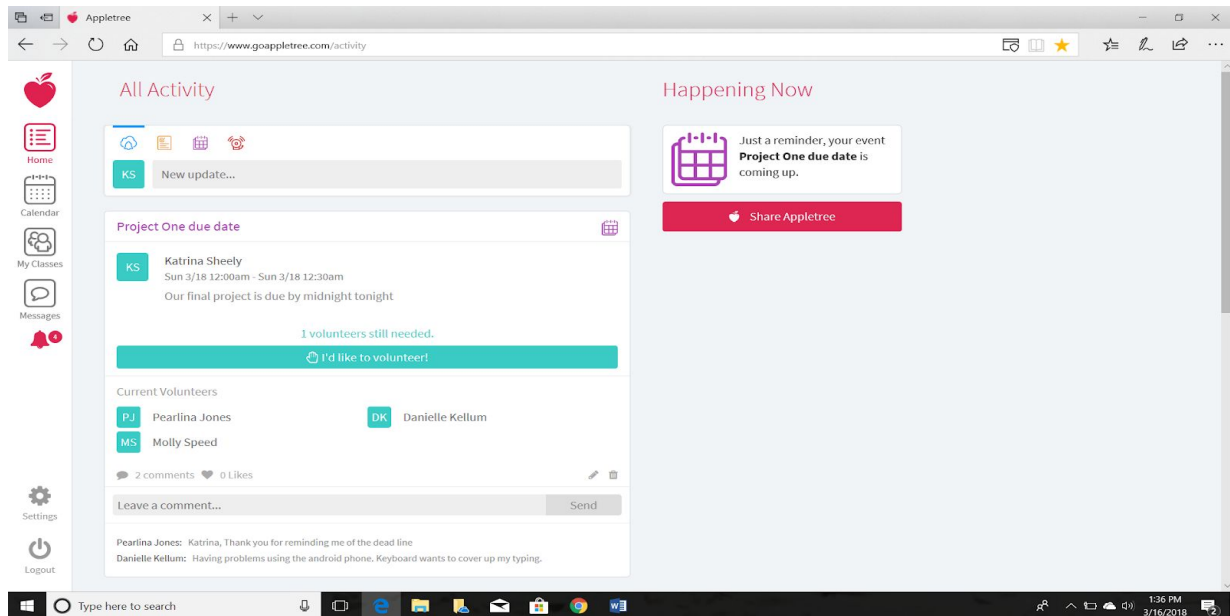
Appletree

https://www.goappletree.com/activity

Home
Calendar
My Classes
Messages
4
Settings
Logout

All Activity

KS New update...

Project One due date

KS Katrina Sheely
Sun 3/18 12:00am - Sun 3/18 12:30am
Our final project is due by midnight tonight

1 volunteers still needed.

I'd like to volunteer!

Current Volunteers

PJ Pearlina Jones
DK Danielle Kellum
MS Molly Speed

2 comments 0 Likes

Leave a comment... Send

Pearlina Jones: Katrina, Thank you for reminding me of the dead line
Danielle Kellum: Having problems using the android phone. Keyboard wants to cover up my typing.

Happening Now

Just a reminder, your event **Project One due date** is coming up.

Share Appletree

Type here to search

1:36 PM
3/16/2018